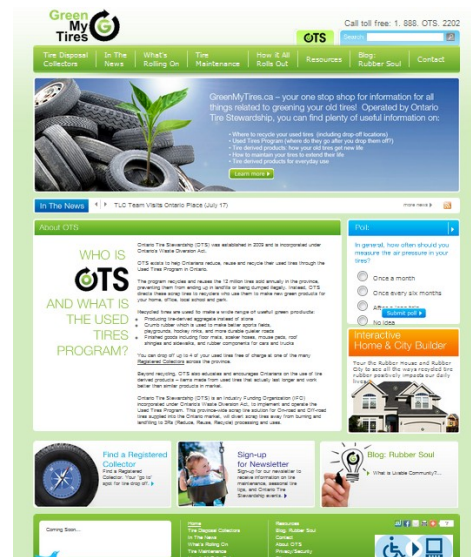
Green My Tires

Call toll free: 1. 888. OTS. 2202

OTS

Search

Tire Disposal Collectors | In The News | What's Rolling On | Tire Maintenance | How It All Rolls Out | Resources | Blog: Rubber Soul | Contact

GreenMyTires.ca – your one stop shop for information for all things related to greening your old tires! Operated by Ontario Tire Stewardship, you can find plenty of useful information on:

• Where to recycle your used tires (including drop-off locations)
• Used Tires Program (where do they go after you drop them off?)
• Tire derived products; how your old tires get new life
• How to maintain your tires to extend their life
• Tire derived products for everyday use

Learn more

In The News

TLC Team Visits Ontario Place (July 17)

more news

About OTS

WHO IS OTS AND WHAT IS THE USED TIRES PROGRAM?

Ontario Tire Stewardship (OTS) was established in 2009 and is incorporated under Ontario's Waste Diversion Act.

OTS exists to help Ontarians reduce, reuse and recycle their used tires through the Used Tires Program in Ontario.

The program recycles and reuses the 12 million tires sold annually in the province, preventing them from ending up in landfills or being dumped illegally. Instead, OTS directs these scrap tires to recyclers who use them to make new green products for your home, office, local school and park.

Recycled tires are used to make a wide range of useful green products:
• Producing tire-derived aggregate instead of stone
• Crumb rubber which is used to make better sports fields, playgrounds, hockey rinks, and more durable quieter roads
• Finished goods including floor mats, sidewalk blocks, mouse pads, roof shingles and sidewalks, and rubber components for cars and trucks

You can drop off up to 4 of your used tires free of charge at one of the many Registered Collectors across the province.

Beyond recycling, OTS also educates and encourages Ontarians on the use of tire derived products – items made from used tires that actually last longer and work better than similar products in market.

Ontario Tire Stewardship (OTS) is an Industry Funding Organization (IFO) incorporated under Ontario's Waste Diversion Act, to implement and operate the Used Tires Program. This province-wide scrap tire solution for On-road and Off-road tires supplied into the Ontario market, will divert scrap tires away from burning and landfilling to 3Rs (Reduce, Reuse, Recycle) processing and uses.

Poll

In general, how often should you measure the air pressure in your tires?

Once a month
Once every six months
After a long trip
No idea

Submit poll

Interactive Home & City Builder

Your tire Rubber House and Rubber City to see all the ways recycled tire rubber positively impacts our daily lives.

Find a Registered Collector
Find a Registered Collector. Your "go to" spot for tire drop off.

Sign-up for Newsletter
Sign-up for our newsletter to receive information on tire maintenance, seasonal tire tips, and Ontario Tire Stewardship events.

Blog: Rubber Soul
What is Livable Community?...

Coming Soon...

Home
Tire Disposal Collectors
In The News
What's Rolling On
Tire Maintenance

Resources
Blog: Rubber Soul
Contact
About OTS
Privacy/Security